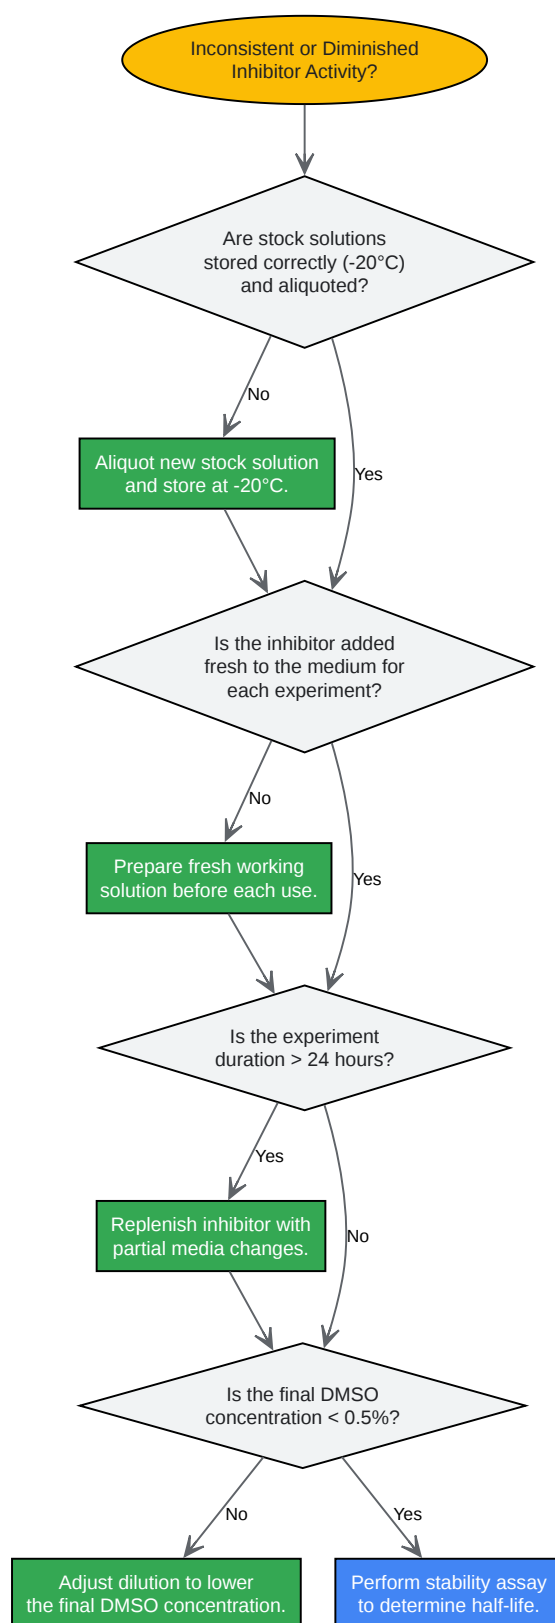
Inconsistent or Diminished Inhibitor Activity?

Are stock solutions stored correctly (-20°C) and aliquoted?

No

Aliquot new stock solution and store at -20°C.

Yes

Is the inhibitor added fresh to the medium for each experiment?

No

Prepare fresh working solution before each use.

Yes

Is the experiment duration > 24 hours?

Yes

Replenish inhibitor with partial media changes.

No

Is the final DMSO concentration < 0.5%?

No

Yes

Adjust dilution to lower the final DMSO concentration.

Perform stability assay to determine half-life.